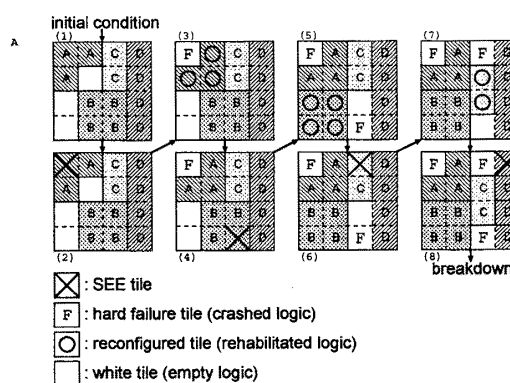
A

initial condition

(1)
A A C D
A C D
B B D
B B D

(2)
A C D
A C D
B B D
B B D

(3)
F C D
C D
B B D
B B D

(4)
F A C D
A A C D
B B D
B D

(5)
F A C D
A A C D
D
F D

(6)
F A D
A A C D
B B D
B B F D

(7)
F A F D
A A D
B B D
B B D

(8)
F A F
A A C D
B B C D
B B F D

breakdown

: SEE tile

F : hard failure tile (crashed logic)

: reconfigured tile (rehabilitated logic)

: white tile (empty logic)